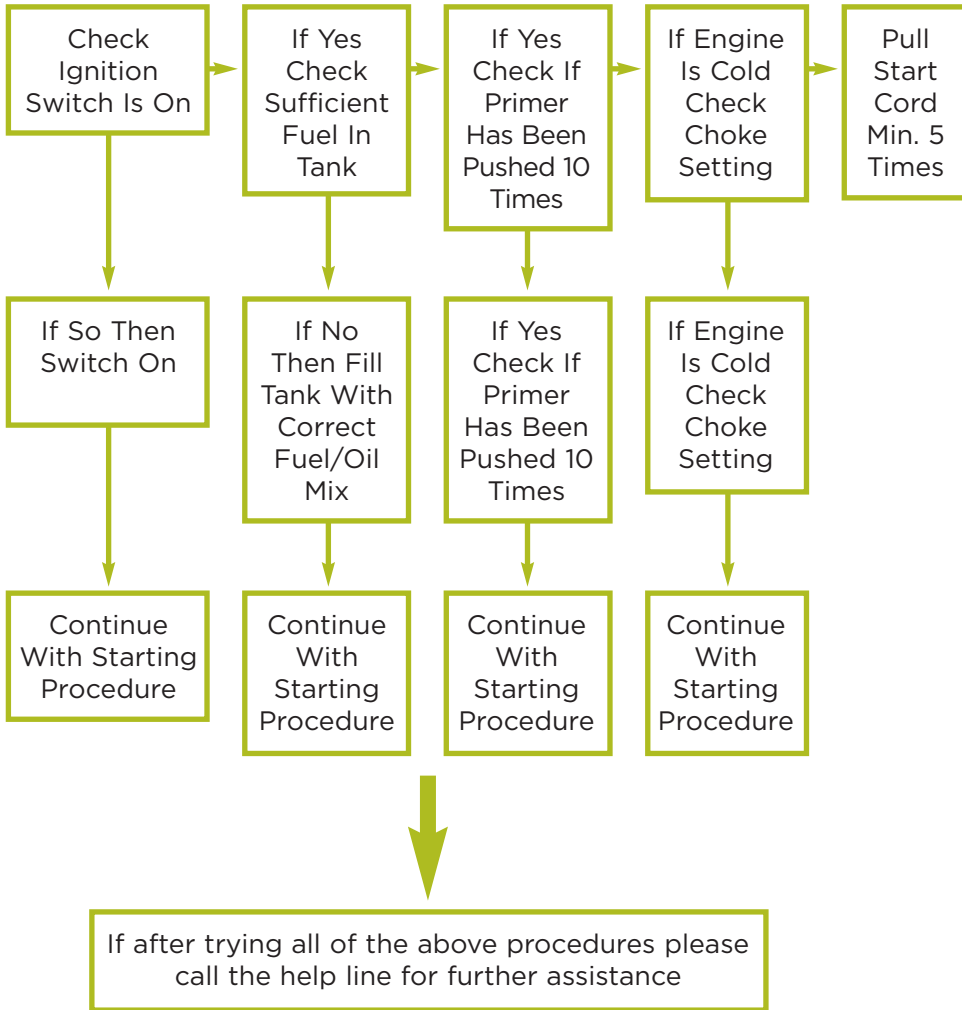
Check Ignition Switch Is On

If Yes Check Sufficient Fuel In Tank

If Yes Check If Primer Has Been Pushed 10 Times

If Engine Is Cold Check Choke Setting

Pull Start Cord Min. 5 Times

If So Then Switch On

If No Then Fill Tank With Correct Fuel/Oil Mix

If Yes Check If Primer Has Been Pushed 10 Times

If Engine Is Cold Check Choke Setting

Continue With Starting Procedure

Continue With Starting Procedure

Continue With Starting Procedure

Continue With Starting Procedure

If after trying all of the above procedures please call the help line for further assistance